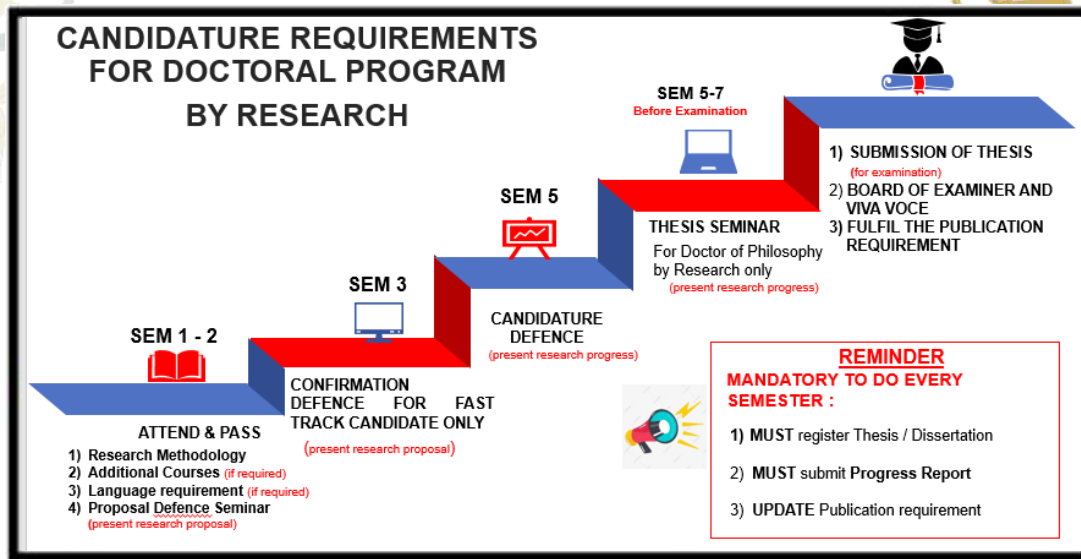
CANDIDATURE REQUIREMENTS FOR DOCTORAL PROGRAM

BY RESEARCH

SEM 1 - 2

ATTEND & PASS

1) Research Methodology
2) Additional Courses (if required)
3) Language requirement (if required)
4) Proposal Defence Seminar
(present research proposal)

SEM 3

CONFIRMATION DEFENCE FOR FAST TRACK CANDIDATE ONLY
(present research proposal)

SEM 5

CANDIDATURE DEFENCE
(present research progress)

SEM 5-7
Before Examination

THESIS SEMINAR
For Doctor of Philosophy by Research only
(present research progress)

1) SUBMISSION OF THESIS
(for examination)
2) BOARD OF EXAMINER AND VIVA VOCE
3) FULFIL THE PUBLICATION REQUIREMENT

REMINDER
MANDATORY TO DO EVERY SEMESTER :

1) MUST register Thesis / Dissertation

2) MUST submit Progress Report

3) UPDATE Publication requirement